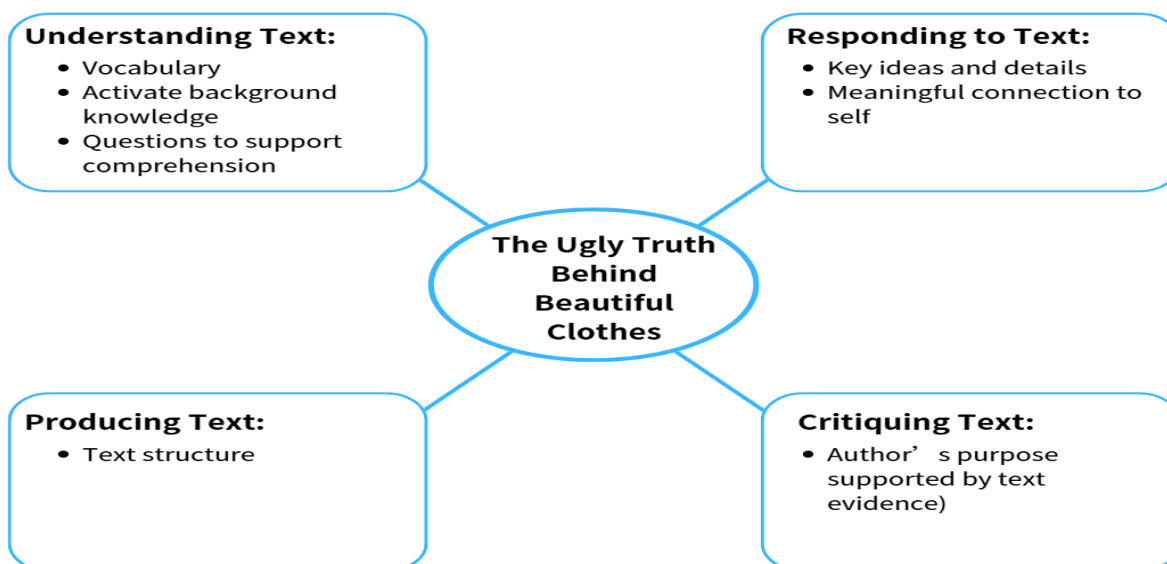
Understanding Text:
- Vocabulary
- Activate background knowledge
- Questions to support comprehension

Responding to Text:
- Key ideas and details
- Meaningful connection to self

The Ugly Truth Behind Beautiful Clothes

Producing Text:
- Text structure

Critiquing Text:
- Author’s purpose supported by text evidence)